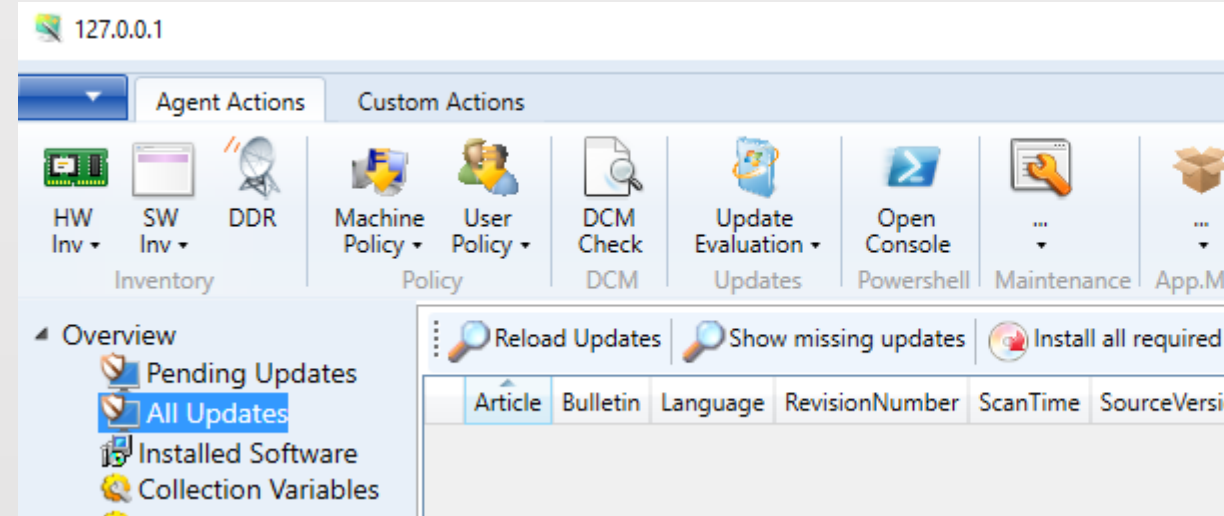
127.0.0.1

Agent Actions
Custom Actions

HW Inv ▾
SW Inv ▾
DDR
Inventory

Machine Policy ▾
User Policy ▾
Policy

DCM Check
DCM

Update Evaluation ▾
Updates

Open Console
Powershell

... ▾
Maintenance

... ▾
App.M

Overview
Pending Updates
All Updates
Installed Software
Collection Variables

Reload Updates
Show missing updates
Install all required

| Article | Bulletin | Language | RevisionNumber | ScanTime | SourceVersi |
|---|---|---|---|---|---|